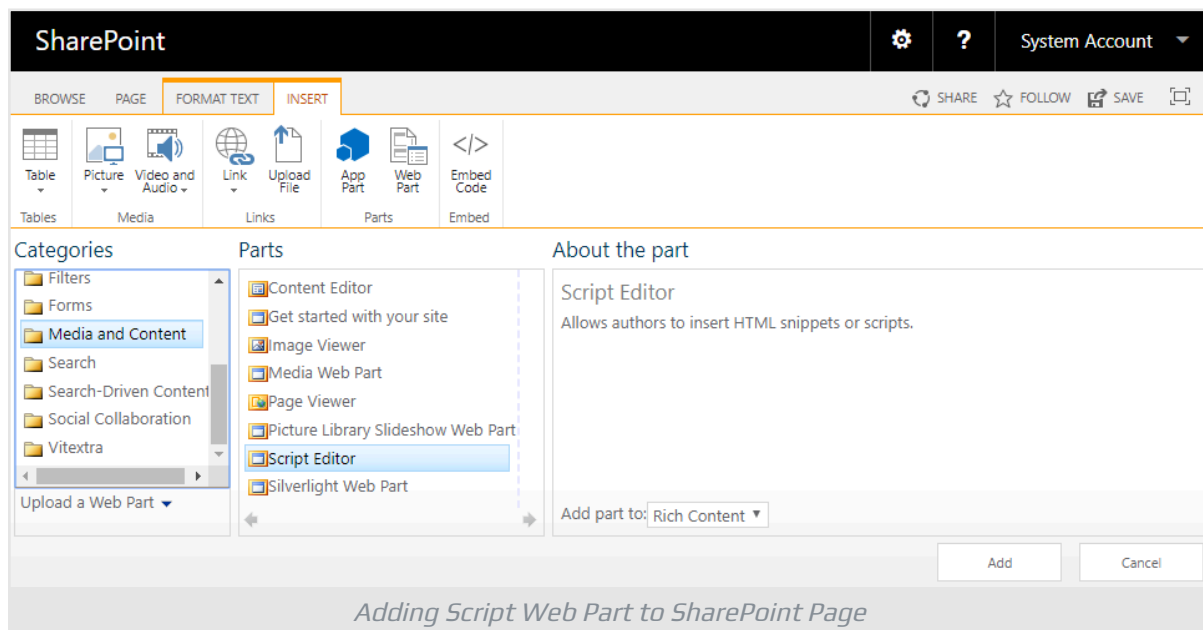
SharePoint

?

System Account

BROWSE PAGE FORMAT TEXT INSERT

SHARE FOLLOW SAVE

Table
Tables

Picture Video and Audio
Media

Link Upload File
Links

App Part Web Part
Parts

Embed Code
Embed

Categories

Filters
Forms
Media and Content
Search
Search-Driven Content
Social Collaboration
Vitextra

Upload a Web Part

Parts

Content Editor
Get started with your site
Image Viewer
Media Web Part
Page Viewer
Picture Library Slideshow Web Part
Script Editor
Silverlight Web Part

About the part

Script Editor

Allows authors to insert HTML snippets or scripts.

Add part to: Rich Content

Add

Cancel

Adding Script Web Part to SharePoint Page